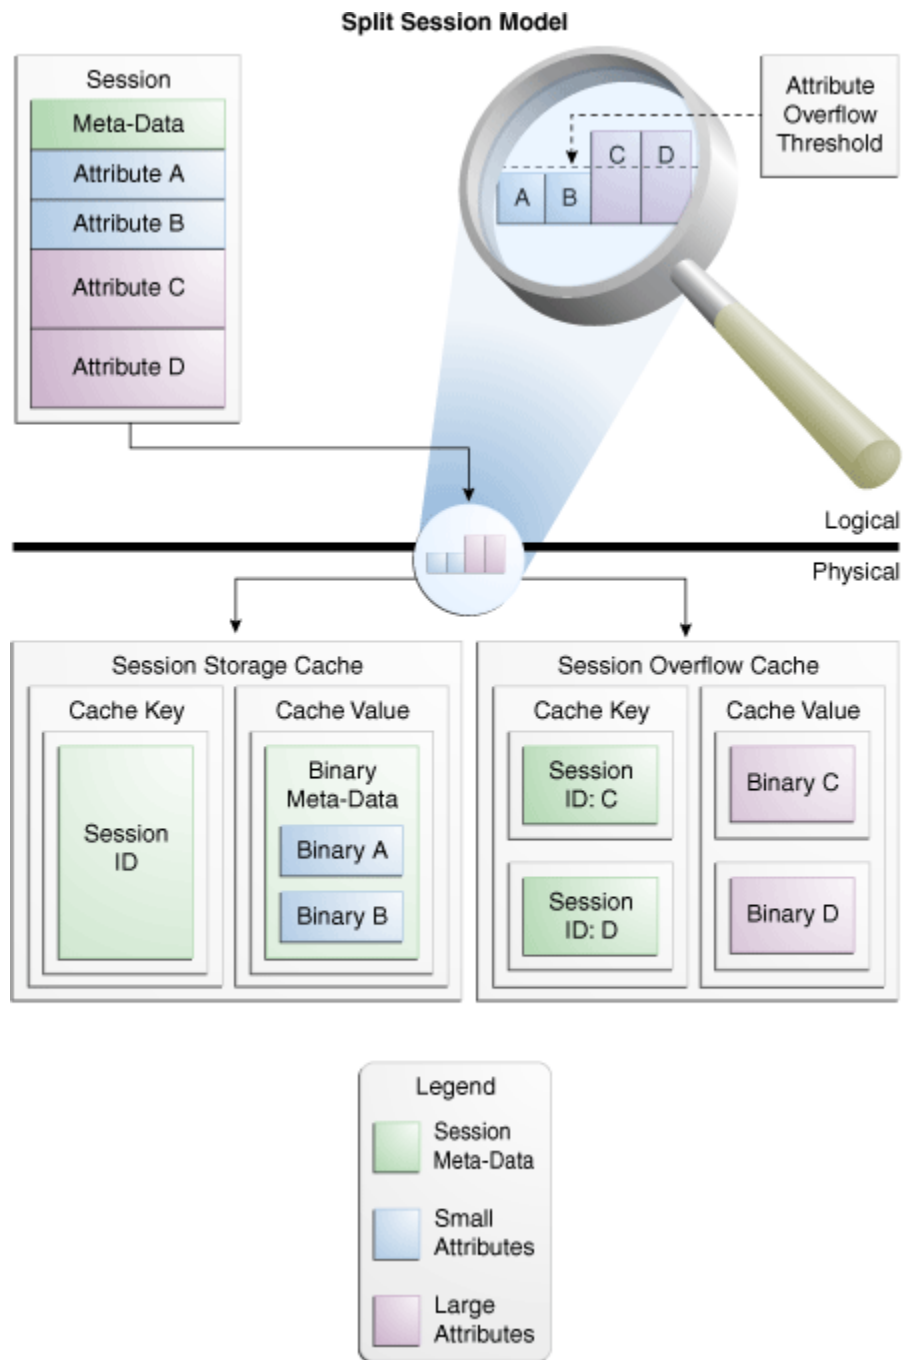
Split Session Model

Session
Meta-Data
Attribute A
Attribute B
Attribute C
Attribute D

Attribute Overflow Threshold

A B C D

Logical

Physical

Session Storage Cache
Cache Key
Session ID
Cache Value
Binary Meta-Data
Binary A
Binary B

Session Overflow Cache
Cache Key
Session ID: C
Session ID: D
Cache Value
Binary C
Binary D

Legend
Session Meta-Data
Small Attributes
Large Attributes